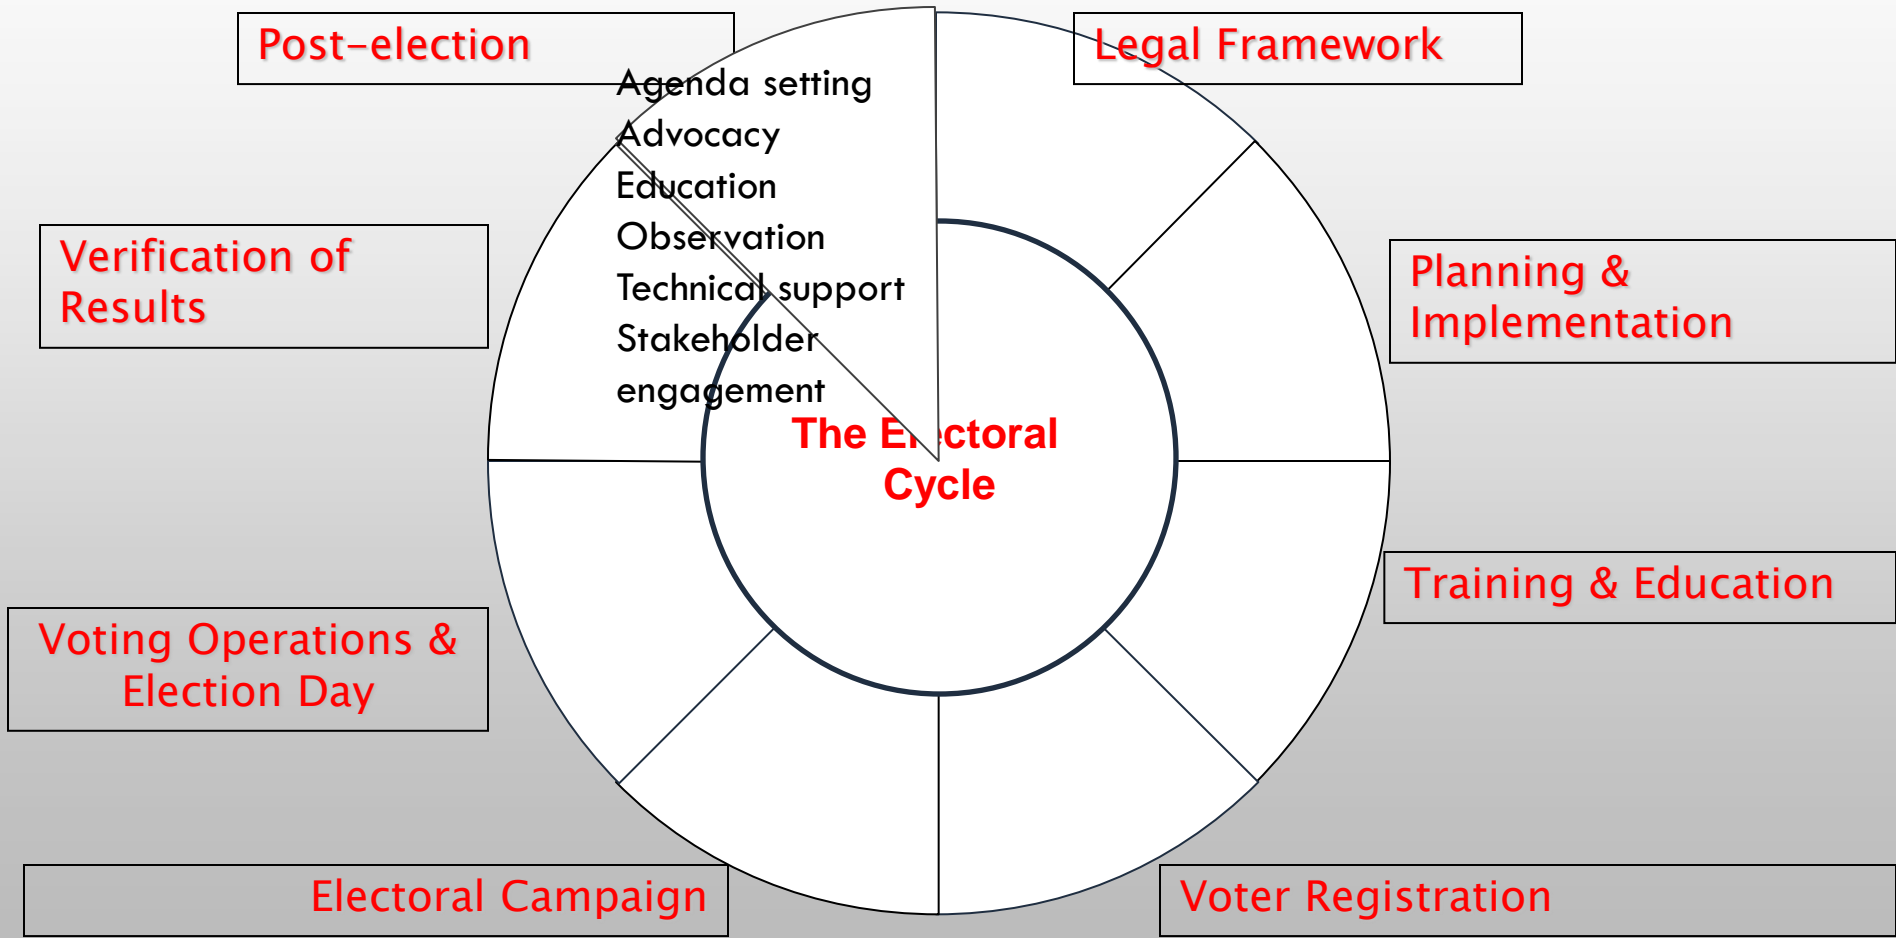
Post–election

Legal Framework

Agenda setting
Advocacy
Education
Observation
Technical support
Stakeholder engagement

Verification of Results

Planning & Implementation

The El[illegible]ctoral Cycle

Training & Education

Voting Operations & Election Day

Electoral Campaign

Voter Registration